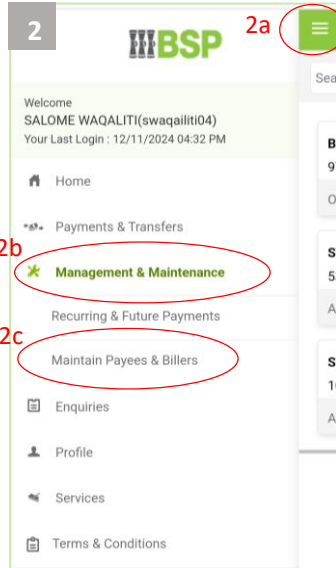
2

BSP

2a

Sea

Welcome
SALOME WAQALITI(swaqailiti04)
Your Last Login : 12/11/2024 04:32 PM

Home

Payments & Transfers

2b

Management & Maintenance

Recurring & Future Payments

2c

Maintain Payees & Billers

Enquiries

Profile

Services

Terms & Conditions

B
9
O
S
5
A
S
1
A